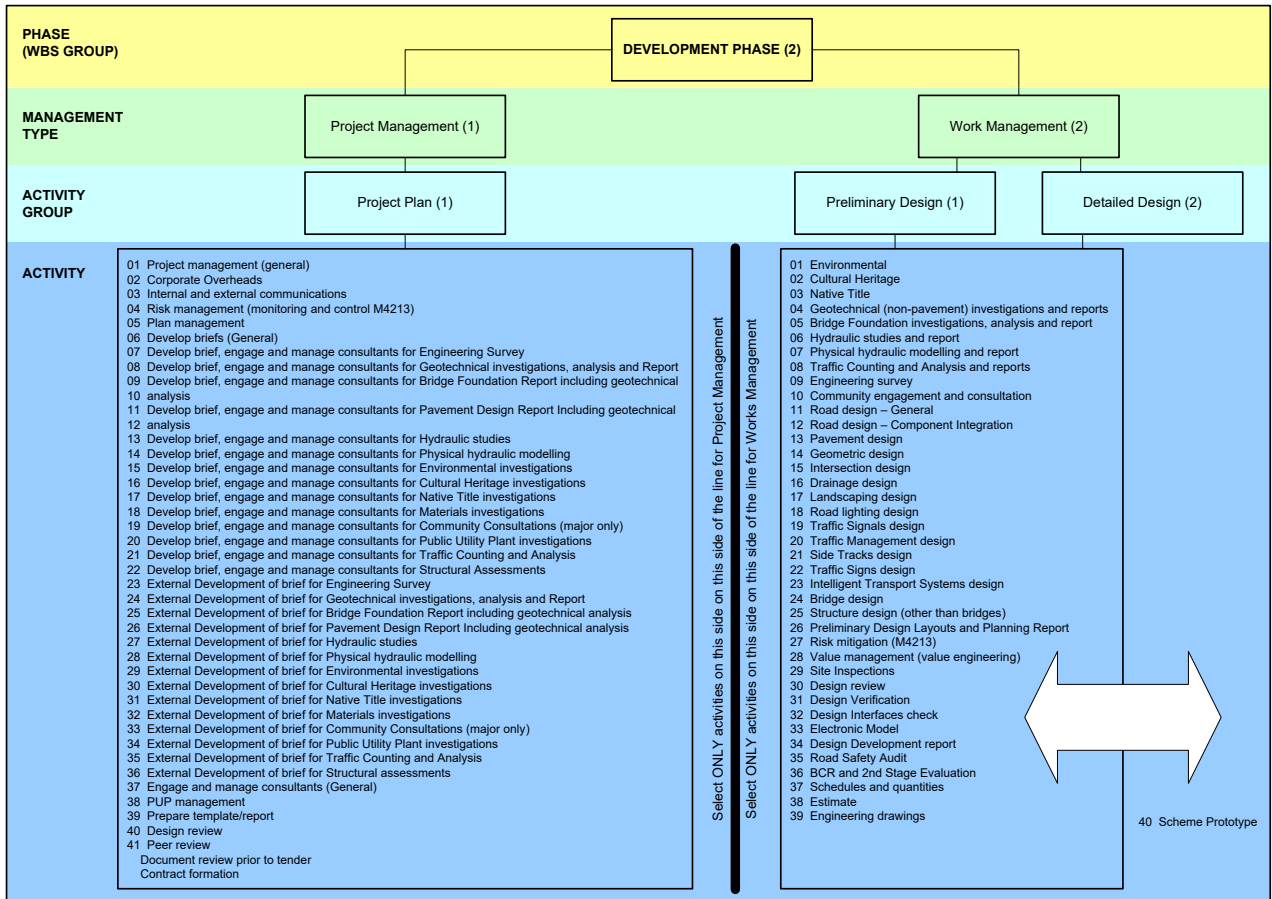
PHASE (WBS GROUP)

DEVELOPMENT PHASE (2)

MANAGEMENT TYPE

Project Management (1)

Work Management (2)

ACTIVITY GROUP

Project Plan (1)

Preliminary Design (1)

Detailed Design (2)

ACTIVITY

01 Project management (general)
02 Corporate Overheads
03 Internal and external communications
04 Risk management (monitoring and control M4213)
05 Plan management
06 Develop briefs (General)
07 Develop brief, engage and manage consultants for Engineering Survey
08 Develop brief, engage and manage consultants for Geotechnical investigations, analysis and Report
09 Develop brief, engage and manage consultants for Bridge Foundation Report including geotechnical
10 analysis
11 Develop brief, engage and manage consultants for Pavement Design Report Including geotechnical
12 analysis
13 Develop brief, engage and manage consultants for Hydraulic studies
14 Develop brief, engage and manage consultants for Physical hydraulic modelling
15 Develop brief, engage and manage consultants for Environmental investigations
16 Develop brief, engage and manage consultants for Cultural Heritage investigations
17 Develop brief, engage and manage consultants for Native Title investigations
18 Develop brief, engage and manage consultants for Materials investigations
19 Develop brief, engage and manage consultants for Community Consultations (major only)
20 Develop brief, engage and manage consultants for Public Utility Plant investigations
21 Develop brief, engage and manage consultants for Traffic Counting and Analysis
22 Develop brief, engage and manage consultants for Structural Assessments
23 External Development of brief for Engineering Survey
24 External Development of brief for Geotechnical investigations, analysis and Report
25 External Development of brief for Bridge Foundation Report including geotechnical analysis
26 External Development of brief for Pavement Design Report Including geotechnical analysis
27 External Development of brief for Hydraulic studies
28 External Development of brief for Physical hydraulic modelling
29 External Development of brief for Environmental investigations
30 External Development of brief for Cultural Heritage investigations
31 External Development of brief for Native Title investigations
32 External Development of brief for Materials investigations
33 External Development of brief for Community Consultations (major only)
34 External Development of brief for Public Utility Plant investigations
35 External Development of brief for Traffic Counting and Analysis
36 External Development of brief for Structural assessments
37 Engage and manage consultants (General)
38 PUP management
39 Prepare template/report
40 Design review
41 Peer review
Document review prior to tender
Contract formation

Select ONLY activities on this side of the line for Project Management

Select ONLY activities on this side of the line for Works Management

01 Environmental
02 Cultural Heritage
03 Native Title
04 Geotechnical (non-pavement) investigations and reports
05 Bridge Foundation investigations, analysis and report
06 Hydraulic studies and report
07 Physical hydraulic modelling and report
08 Traffic Counting and Analysis and reports
09 Engineering survey
10 Community engagement and consultation
11 Road design – General
12 Road design – Component Integration
13 Pavement design
14 Geometric design
15 Intersection design
16 Drainage design
17 Landscaping design
18 Road lighting design
19 Traffic Signals design
20 Traffic Management design
21 Side Tracks design
22 Traffic Signs design
23 Intelligent Transport Systems design
24 Bridge design
25 Structure design (other than bridges)
26 Preliminary Design Layouts and Planning Report
27 Risk mitigation (M4213)
28 Value management (value engineering)
29 Site Inspections
30 Design review
31 Design Verification
32 Design Interfaces check
33 Electronic Model
34 Design Development report
35 Road Safety Audit
36 BCR and 2nd Stage Evaluation
37 Schedules and quantities
38 Estimate
39 Engineering drawings

40 Scheme Prototype